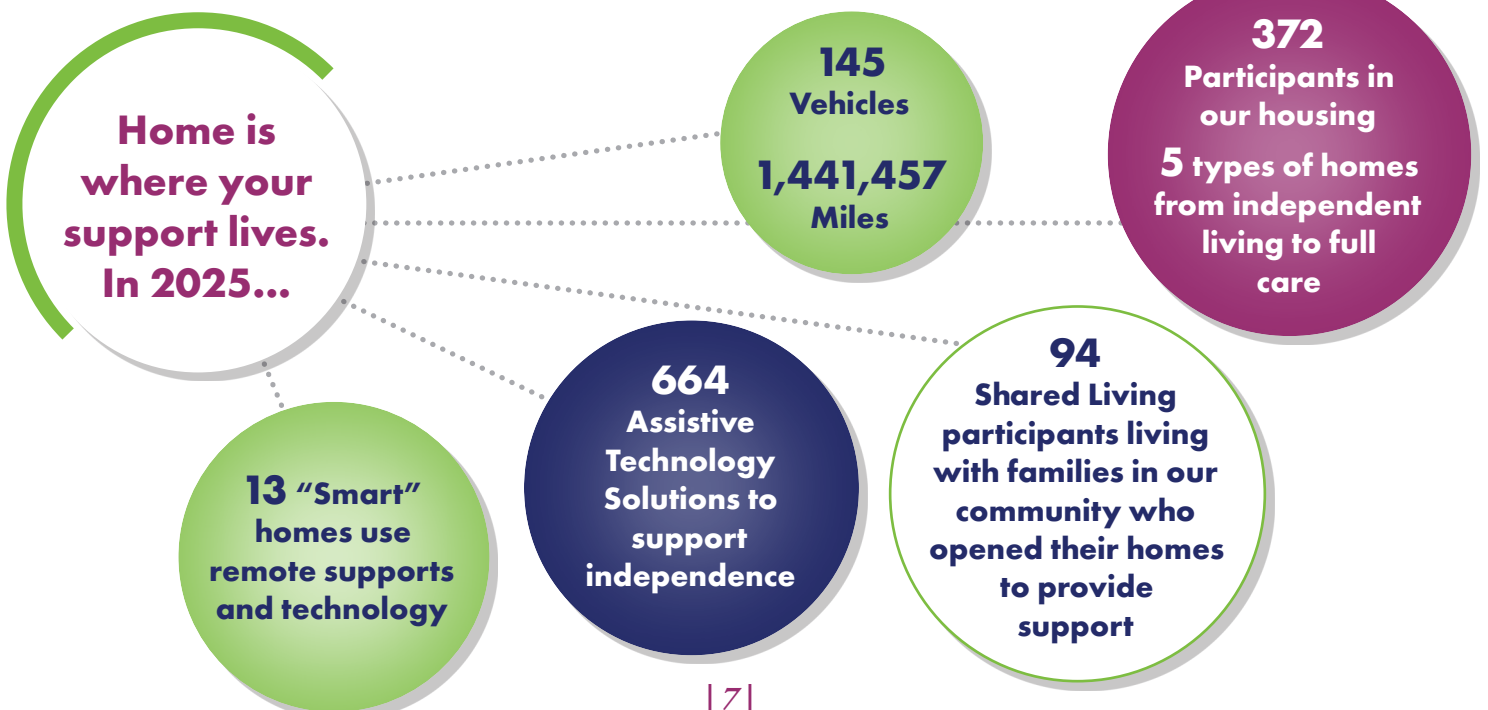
Home is where your support lives. In 2025...

145
Vehicles

1,441,457
Miles

372
Participants in our housing

5 types of homes from independent living to full care

13 "Smart" homes use remote supports and technology

664
Assistive Technology Solutions to support independence

94
Shared Living participants living with families in our community who opened their homes to provide support

| 7 |